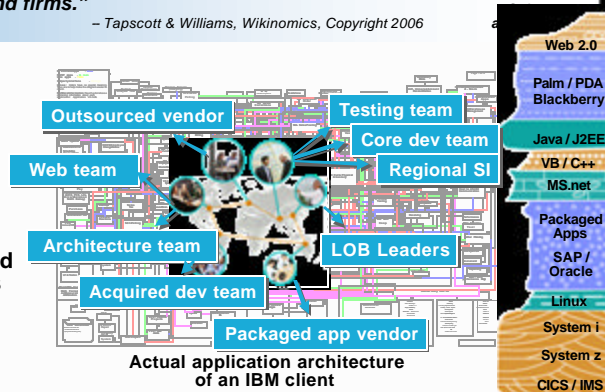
d firms."

– Tapscott & Williams, Wikinomics, Copyright 2006

a

Outsourced vendor

Testing team

Core dev team

Web team

Regional SI

Architecture team

LOB Leaders

Acquired dev team

Packaged app vendor

Actual application architecture of an IBM client

d

Web 2.0

Palm / PDA Blackberry

Java / J2EE

VB / C++

MS.net

Packaged Apps

SAP / Oracle

Linux

System i

System z

CICS / IMS